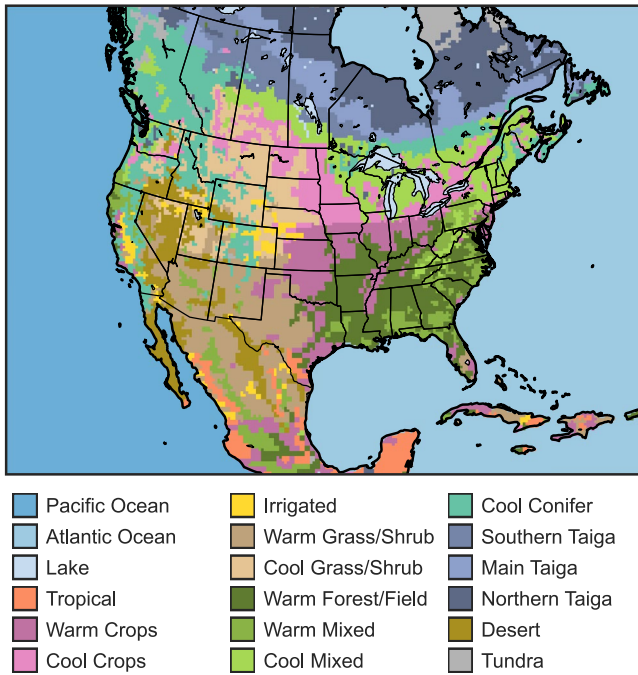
Pacific Ocean
Atlantic Ocean
Lake
Tropical
Warm Crops
Cool Crops

Irrigated
Warm Grass/Shrub
Cool Grass/Shrub
Warm Forest/Field
Warm Mixed
Cool Mixed

Cool Conifer
Southern Taiga
Main Taiga
Northern Taiga
Desert
Tundra